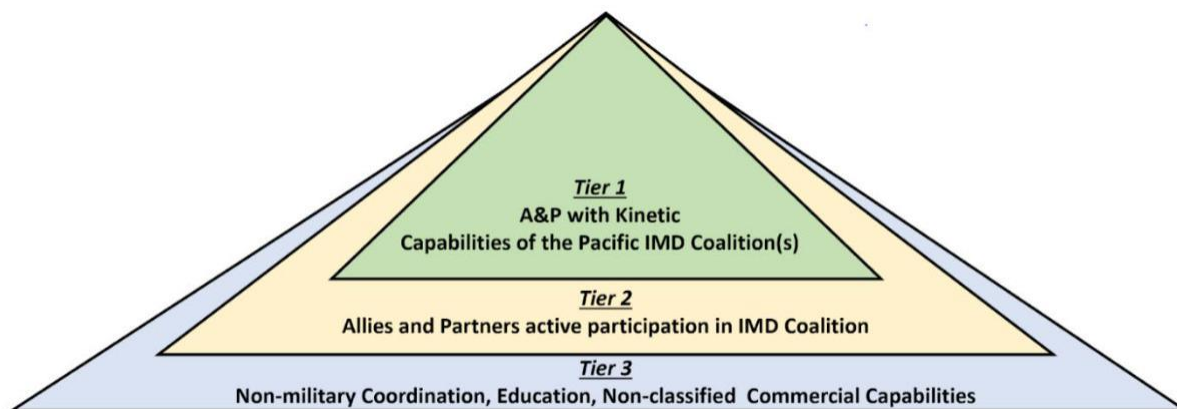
Tier 1
A&P with Kinetic Capabilities of the Pacific IMD Coalition(s)

Tier 2
Allies and Partners active participation in IMD Coalition

Tier 3
Non-military Coordination, Education, Non-classified Commercial Capabilities